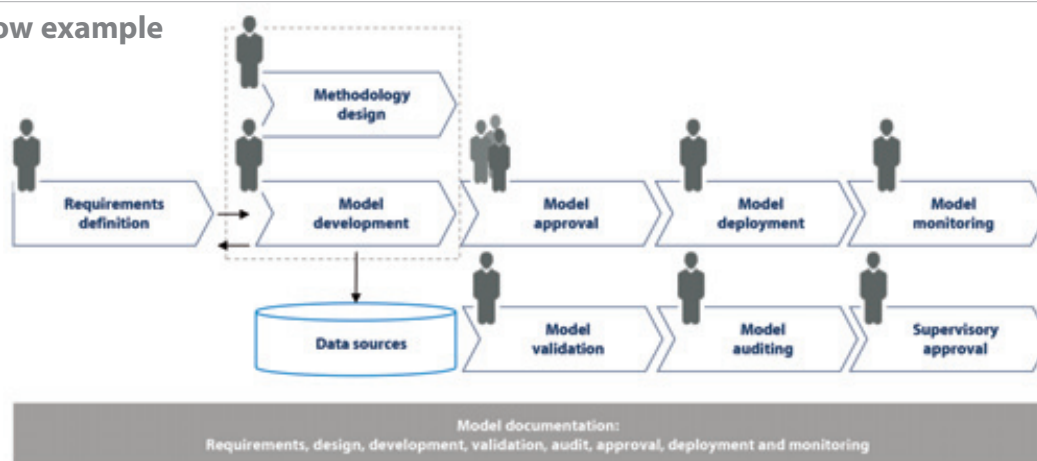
ow example

Methodology design

Requirements definition

Model development

Model approval

Model deployment

Model monitoring

Data sources

Model validation

Model auditing

Supervisory approval

Model documentation:
Requirements, design, development, validation, audit, approval, deployment and monitoring